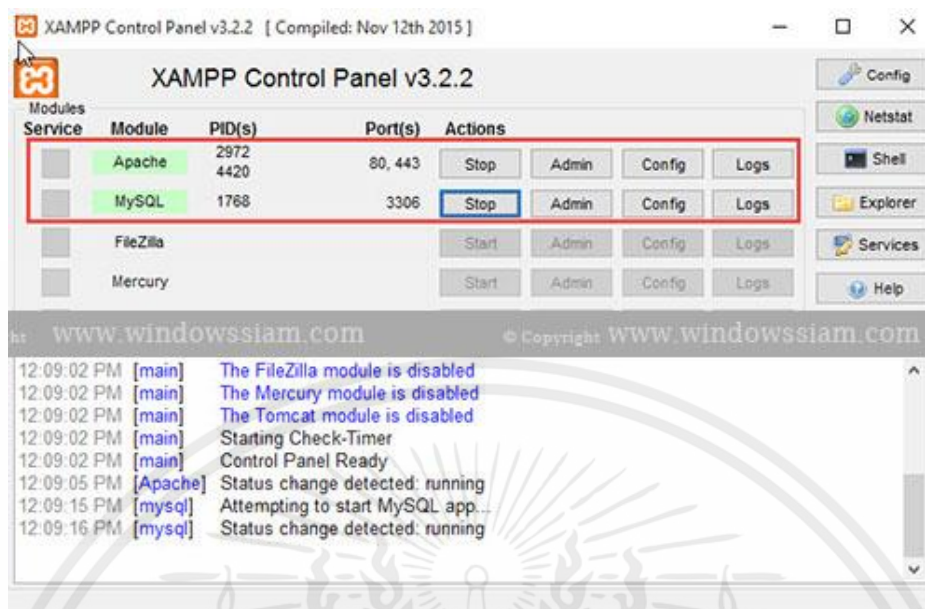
XAMPP Control Panel v3.2.2 [ Compiled: Nov 12th 2015 ]

XAMPP Control Panel v3.2.2

Config

Modules

Netstat

| Service | Module | PID(s) | Port(s) | Actions | | | |
|---|---|---|---|---|---|---|---|
| | Apache | 2972 4420 | 80, 443 | Stop | Admin | Config | Logs |
| | MySQL | 1768 | 3306 | Stop | Admin | Config | Logs |
| | FileZilla | | | Start | Admin | Config | Logs |
| | Mercury | | | Start | Admin | Config | Logs |

Shell

Explorer

Services

Help

ht www.windowssiam.com © Copyright www.windowssiam.com

12:09:02 PM [main] The FileZilla module is disabled
12:09:02 PM [main] The Mercury module is disabled
12:09:02 PM [main] The Tomcat module is disabled
12:09:02 PM [main] Starting Check-Timer
12:09:02 PM [main] Control Panel Ready
12:09:05 PM [Apache] Status change detected: running
12:09:15 PM [mysql] Attempting to start MySQL app...
12:09:16 PM [mysql] Status change detected: running